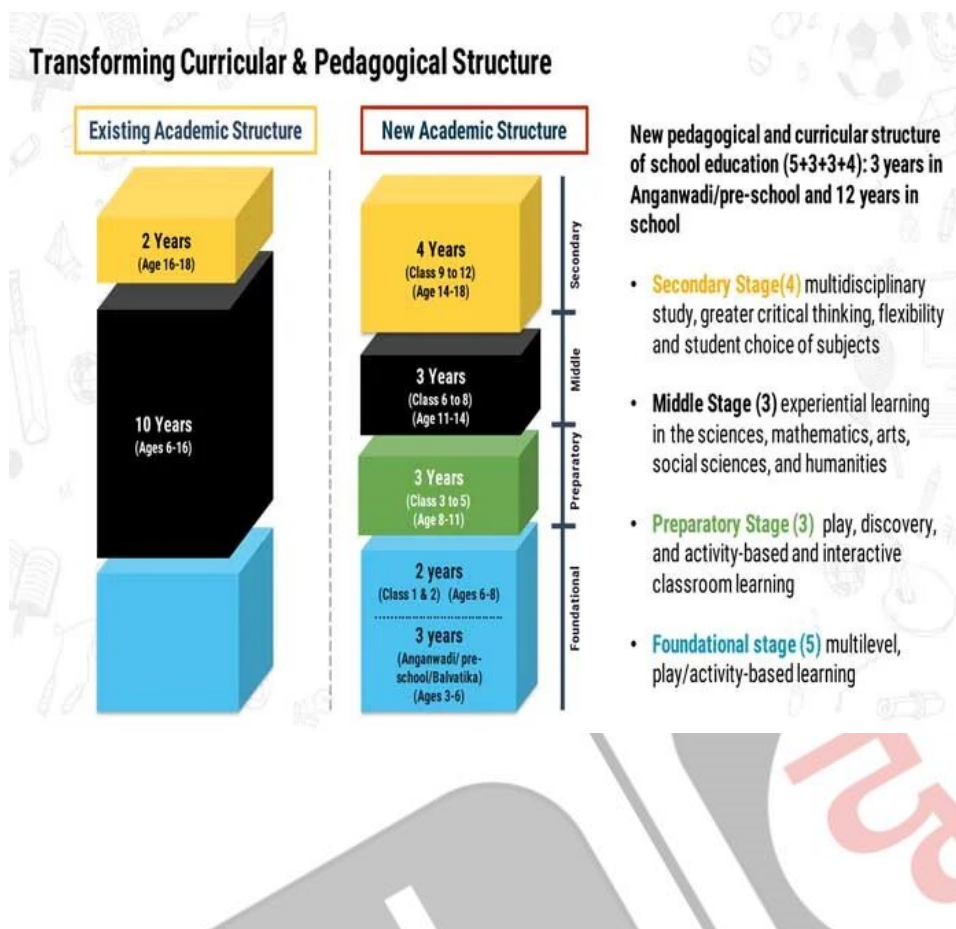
Transforming Curricular & Pedagogical Structure

Existing Academic Structure

2 Years
(Age 16-18)

10 Years
(Ages 6-16)

New Academic Structure

4 Years
(Class 9 to 12)
(Age 14-18)

Secondary

3 Years
(Class 6 to 8)
(Age 11-14)

Middle

3 Years
(Class 3 to 5)
(Age 8-11)

Preparatory

2 years
(Class 1 & 2) (Ages 6-8)

3 years
(Anganwadi/ pre-school/Balvatika)
(Ages 3-6)

Foundational

New pedagogical and curricular structure of school education (5+3+3+4): 3 years in Anganwadi/pre-school and 12 years in school

• Secondary Stage(4) multidisciplinary study, greater critical thinking, flexibility and student choice of subjects

• Middle Stage (3) experiential learning in the sciences, mathematics, arts, social sciences, and humanities

• Preparatory Stage (3) play, discovery, and activity-based and interactive classroom learning

• Foundational stage (5) multilevel, play/activity-based learning